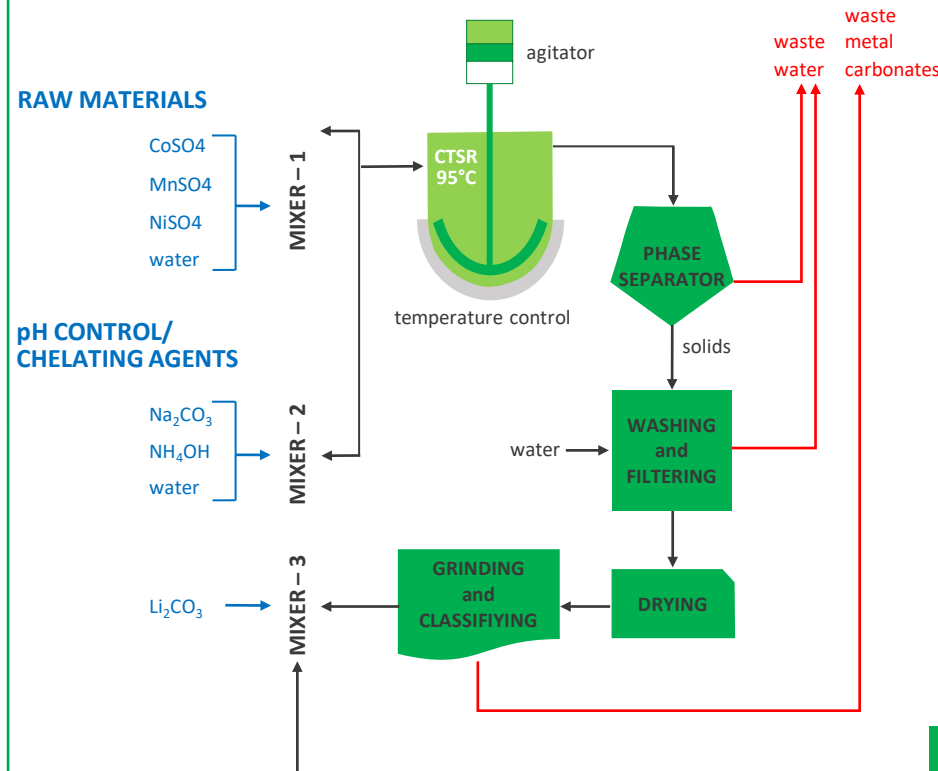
waste water

waste metal carbonates

agitator

RAW MATERIALS

CoSO4

MnSO4

NiSO4

water

MIXER – 1

CTSR 95°C

temperature control

PHASE SEPARATOR

solids

pH CONTROL/ CHELATING AGENTS

$Na_2CO_3$

$NH_4OH$

water

MIXER – 2

water

WASHING and FILTERING

$Li_2CO_3$

MIXER – 3

GRINDING and CLASSIFIYING

DRYING